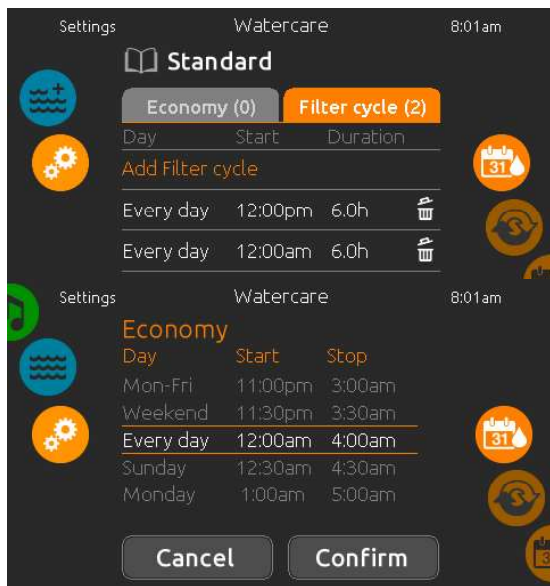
Settings Watercare 8:01am

Standard

Economy (0) Filter cycle (2)

| Day | Start | Duration |
|---|---|---|
| Add Filter cycle | | |
| Every day | 12:00pm | 6.0h |
| Every day | 12:00am | 6.0h |

31

Settings Watercare 8:01am

Economy

| Day | Start | Stop |
|---|---|---|
| Mon-Fri | 11:00pm | 3:00am |
| Weekend | 11:30pm | 3:30am |
| Every day | 12:00am | 4:00am |
| Sunday | 12:30am | 4:30am |
| Monday | 1:00am | 5:00am |

31

Cancel Confirm